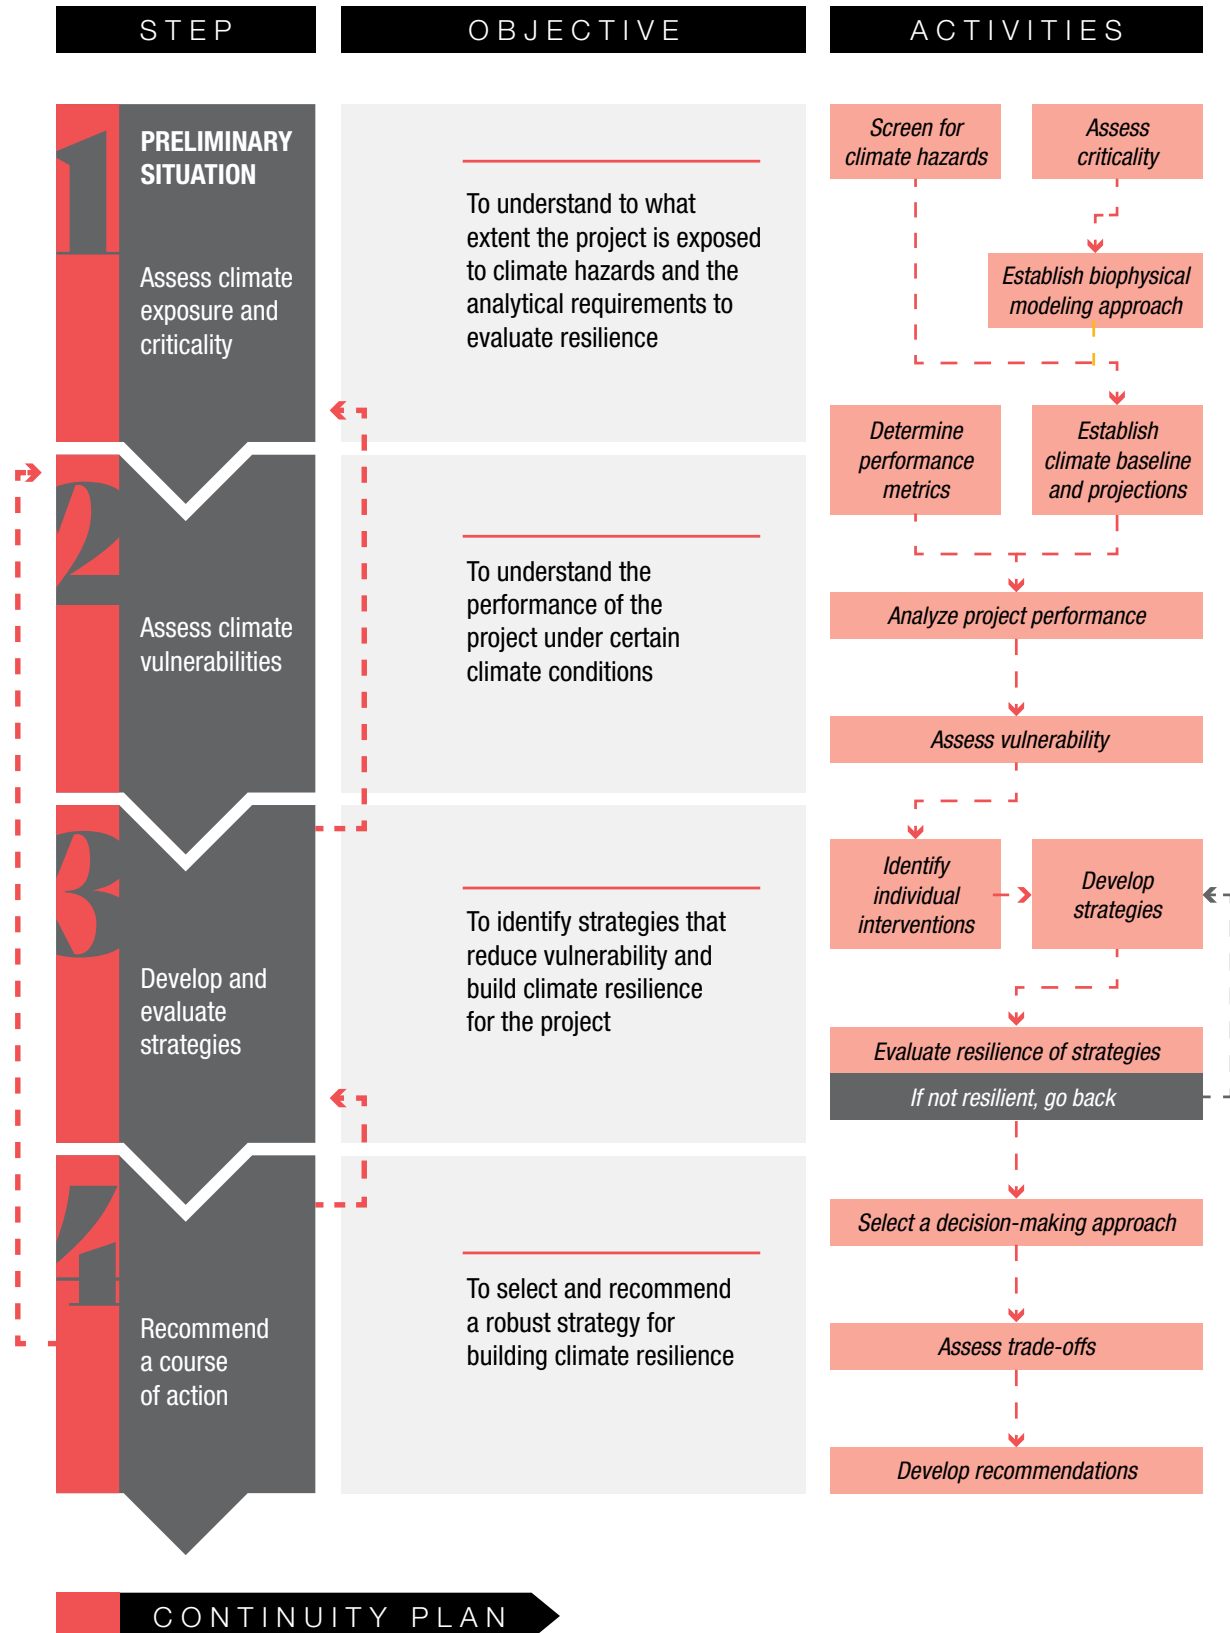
STEP

OBJECTIVE

ACTIVITIES

1

PRELIMINARY SITUATION

Assess climate exposure and criticality

To understand to what extent the project is exposed to climate hazards and the analytical requirements to evaluate resilience

Screen for climate hazards

Assess criticality

Establish biophysical modeling approach

Determine performance metrics

Establish climate baseline and projections

2

Assess climate vulnerabilities

To understand the performance of the project under certain climate conditions

Analyze project performance

Assess vulnerability

3

Develop and evaluate strategies

To identify strategies that reduce vulnerability and build climate resilience for the project

Identify individual interventions

Develop strategies

Evaluate resilience of strategies

If not resilient, go back

4

Recommend a course of action

To select and recommend a robust strategy for building climate resilience

Select a decision-making approach

Assess trade-offs

Develop recommendations

CONTINUITY PLAN